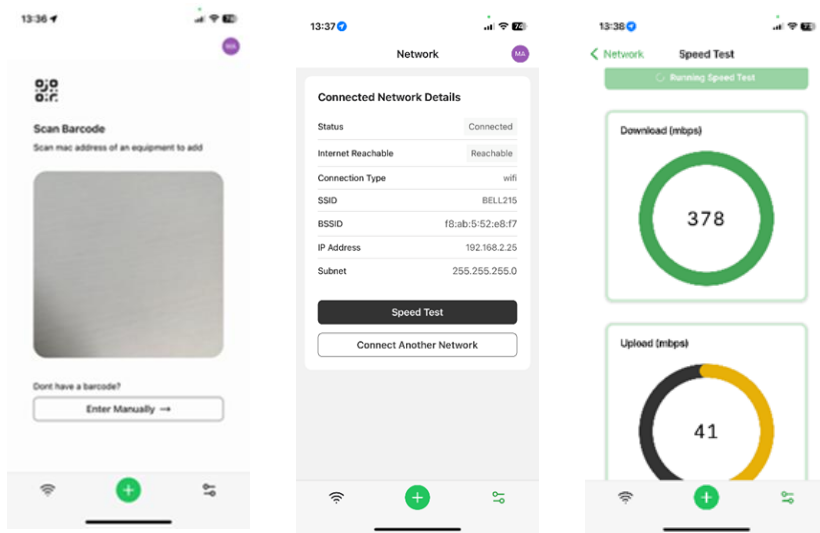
13:36

MA

Scan Barcode

Scan mac address of an equipment to add

Dont have a barcode?

Enter Manually →

13:37

Network

MA

Connected Network Details

| Status | Connected |
|---|---|
| Internet Reachable | Reachable |
| Connection Type | wifi |
| SSID | BELL215 |
| BSSID | f8:ab:5:52:e8:f7 |
| IP Address | 192.168.2.25 |
| Subnet | 255.255.255.0 |

Speed Test

Connect Another Network

13:38

< Network

Speed Test

Running Speed Test

Download (mbps)

378

Upload (mbps)

41